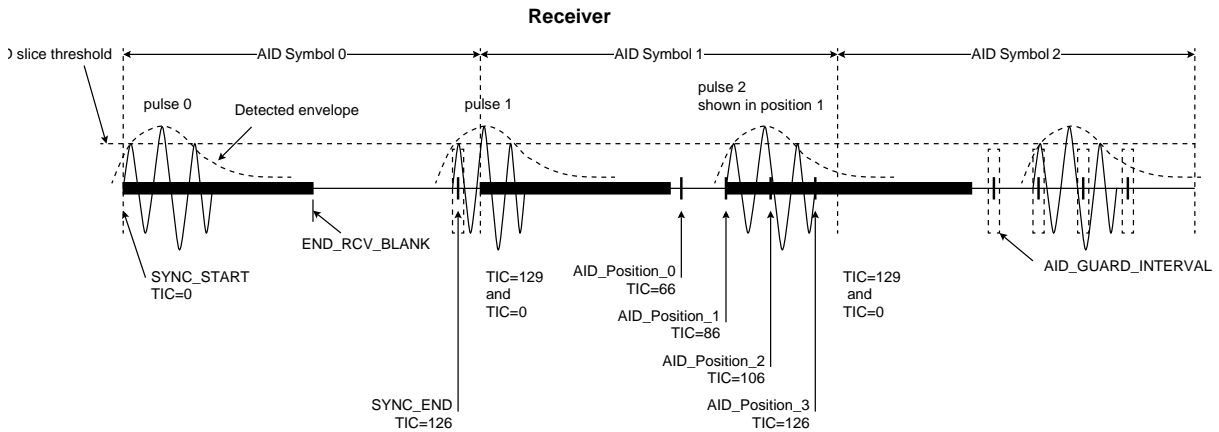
Receiver

) slice threshold

AID Symbol 0

AID Symbol 1

AID Symbol 2

pulse 0

Detected envelope

pulse 1

pulse 2
shown in position 1

END_RCV_BLANK

SYNC_START
TIC=0

TIC=129
and
TIC=0

AID_Position_0
TIC=66

AID_Position_1
TIC=86

AID_Position_2
TIC=106

AID_Position_3
TIC=126

SYNC_END
TIC=126

TIC=129
and
TIC=0

AID_GUARD_INTERVAL